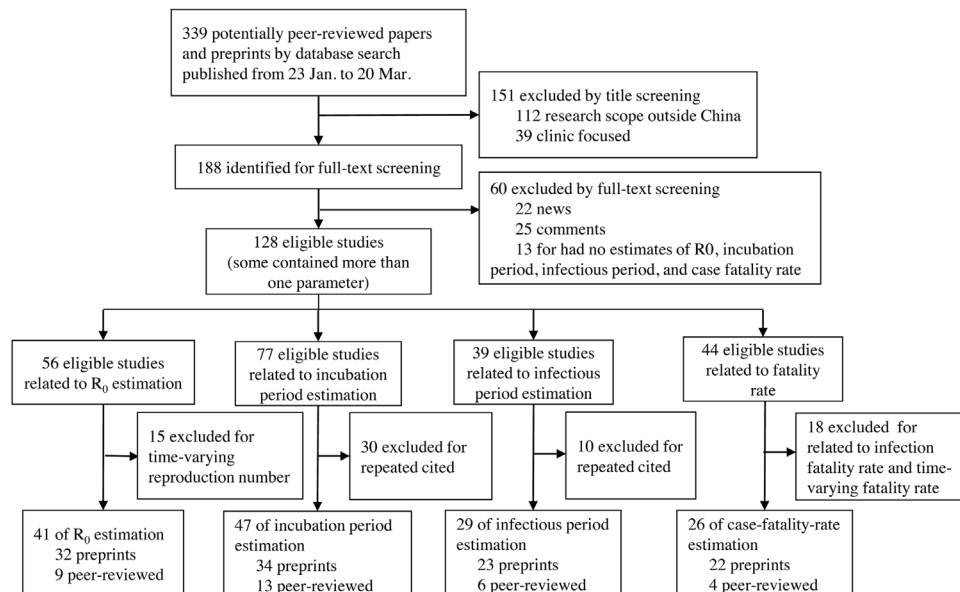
339 potentially peer-reviewed papers and preprints by database search published from 23 Jan. to 20 Mar.

151 excluded by title screening
112 research scope outside China
39 clinic focused

188 identified for full-text screening

60 excluded by full-text screening
22 news
25 comments
13 for had no estimates of R0, incubation period, infectious period, and case fatality rate

128 eligible studies (some contained more than one parameter)

56 eligible studies related to $R_0$ estimation

77 eligible studies related to incubation period estimation

39 eligible studies related to infectious period estimation

44 eligible studies related to fatality rate

15 excluded for time-varying reproduction number

30 excluded for repeated cited

10 excluded for repeated cited

18 excluded for related to infection fatality rate and time-varying fatality rate

41 of $R_0$ estimation
32 preprints
9 peer-reviewed

47 of incubation period estimation
34 preprints
13 peer-reviewed

29 of infectious period estimation
23 preprints
6 peer-reviewed

26 of case-fatality-rate estimation
22 preprints
4 peer-reviewed